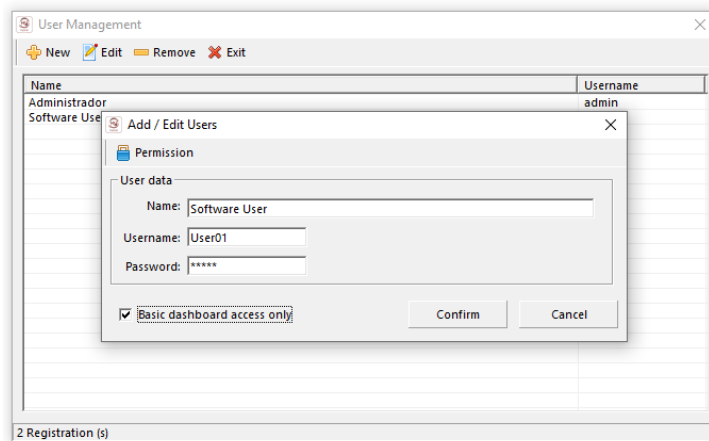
User Management

New Edit Remove Exit

| Name | Username |
|---|---|
| Administrador | admin |
| Software Use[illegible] | |

Add / Edit Users

Permission

User data

Name: Software User

Username: User01

Password: *****

Basic dashboard access only

Confirm

Cancel

2 Registration (s)